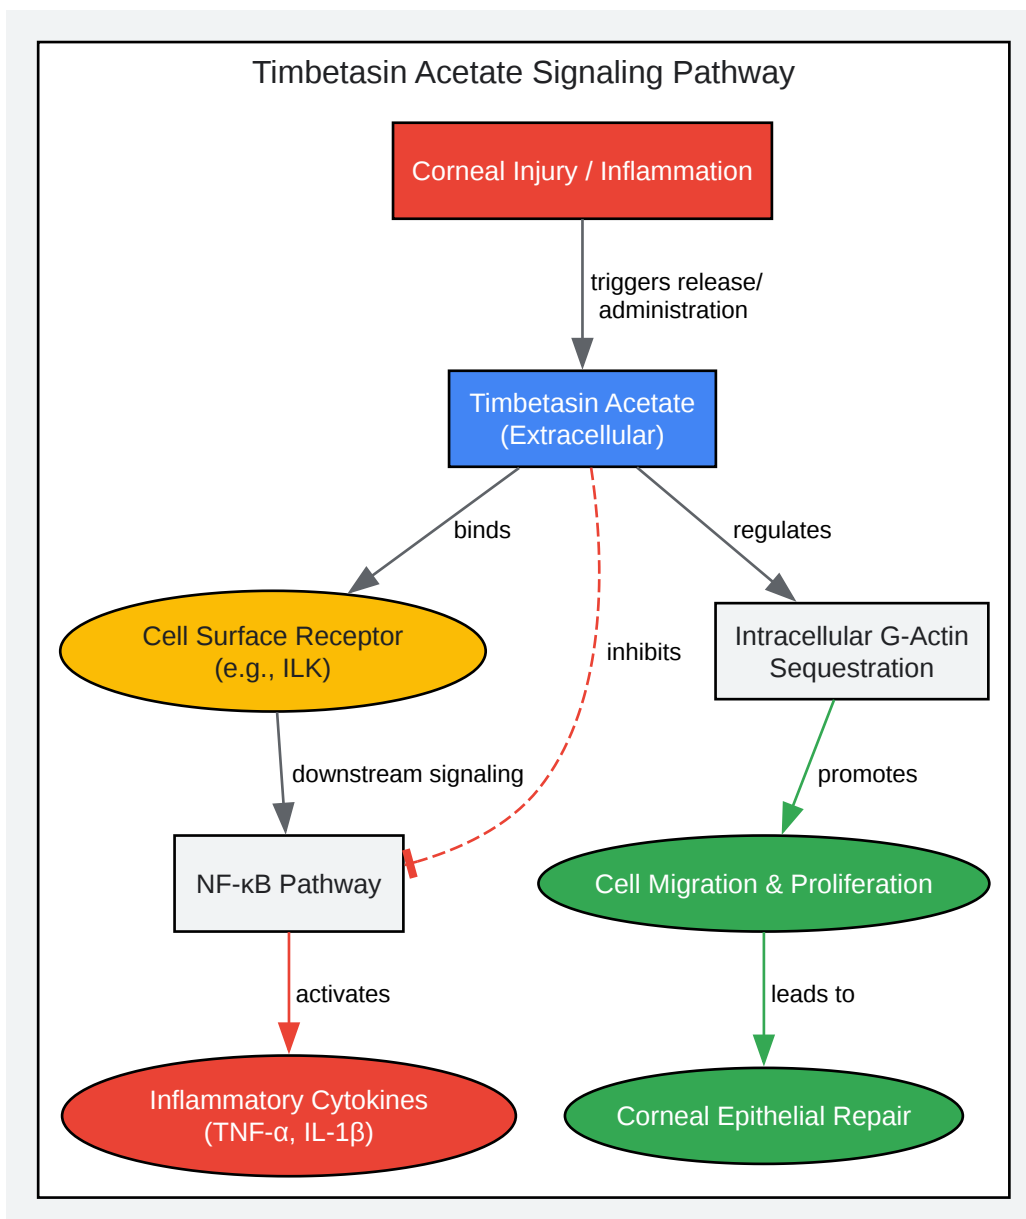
Timbetasin Acetate Signaling Pathway

Corneal Injury / Inflammation

triggers release/ administration

Timbetasin Acetate (Extracellular)

binds

inhibits

regulates

Cell Surface Receptor (e.g., ILK)

Intracellular G-Actin Sequestration

downstream signaling

promotes

NF-κB Pathway

Cell Migration & Proliferation

activates

leads to

Inflammatory Cytokines (TNF-α, IL-1β)

Corneal Epithelial Repair